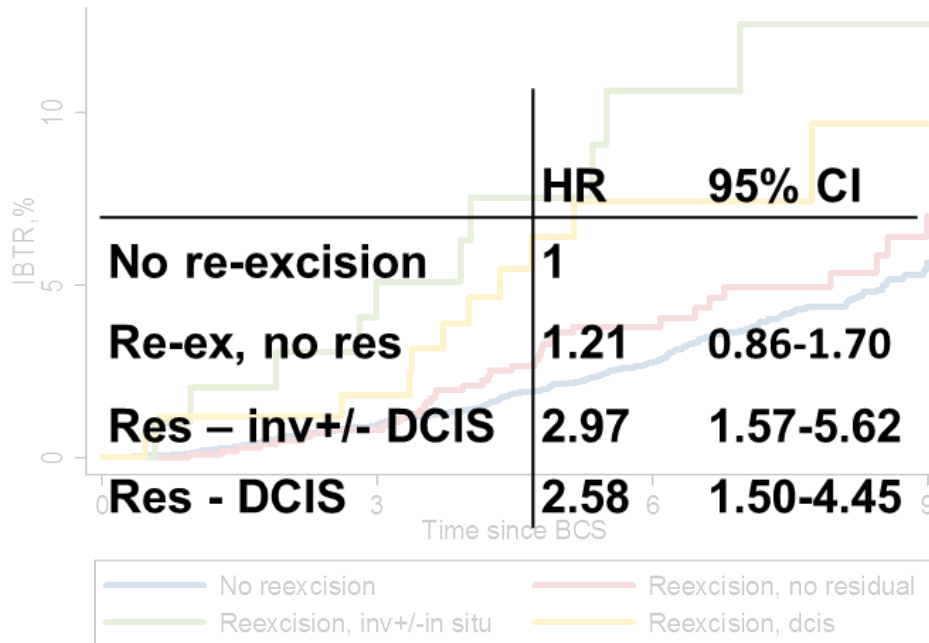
10
5
0
IBTR,%
0 3 6 9
Time since BCS

| | HR | 95% CI |
|---|---|---|
| No re-excision | 1 | |
| Re-ex, no res | 1.21 | 0.86-1.70 |
| Res – inv+/- DCIS | 2.97 | 1.57-5.62 |
| Res - DCIS | 2.58 | 1.50-4.45 |

No reexcision
Reexcision, no residual
Reexcision, inv+/-in situ
Reexcision, dcis